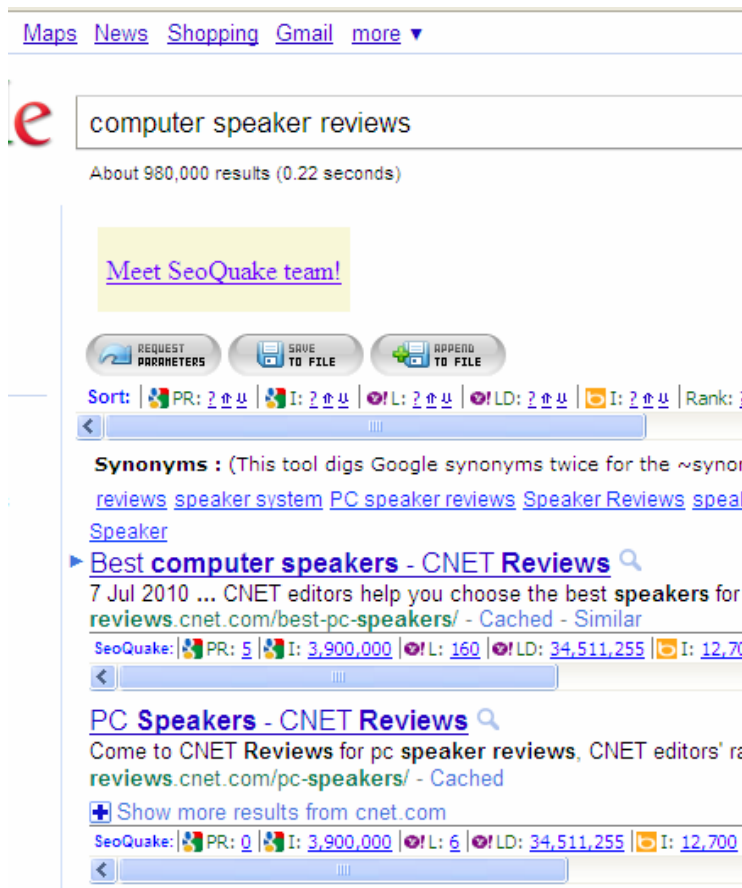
Maps News Shopping Gmail more ▼

computer speaker reviews

About 980,000 results (0.22 seconds)

Meet SeoQuake team!

REQUEST PARAMETERS SAVE TO FILE APPEND TO FILE

Sort: | PR: ? ⇑ ⇓ | I: ? ⇑ ⇓ | L: ? ⇑ ⇓ | LD: ? ⇑ ⇓ | I: ? ⇑ ⇓ | Rank: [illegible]

Synonyms : (This tool digs Google synonyms twice for the ~synon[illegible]

reviews speaker system PC speaker reviews Speaker Reviews speal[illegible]

Speaker

Best computer speakers - CNET Reviews

7 Jul 2010 ... CNET editors help you choose the best speakers for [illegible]

reviews.cnet.com/best-pc-speakers/ - Cached - Similar

SeoQuake: | PR: 5 | I: 3,900,000 | L: 160 | LD: 34,511,255 | I: 12,70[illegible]

PC Speakers - CNET Reviews

Come to CNET Reviews for pc speaker reviews, CNET editors' ra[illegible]

reviews.cnet.com/pc-speakers/ - Cached

Show more results from cnet.com

SeoQuake: | PR: 0 | I: 3,900,000 | L: 6 | LD: 34,511,255 | I: 12,700